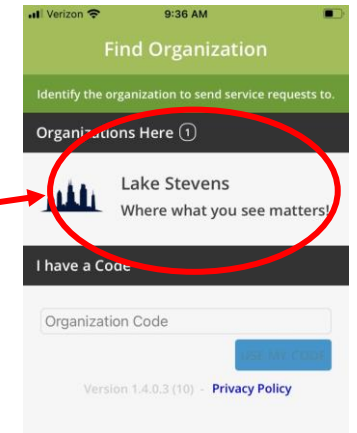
Verizon 9:36 AM

Find Organization

Identify the organization to send service requests to.

Organizations Here 1

Lake Stevens
Where what you see matters!

I have a Code

Organization Code

Use My Code

Version 1.4.0.3 (10) - Privacy Policy